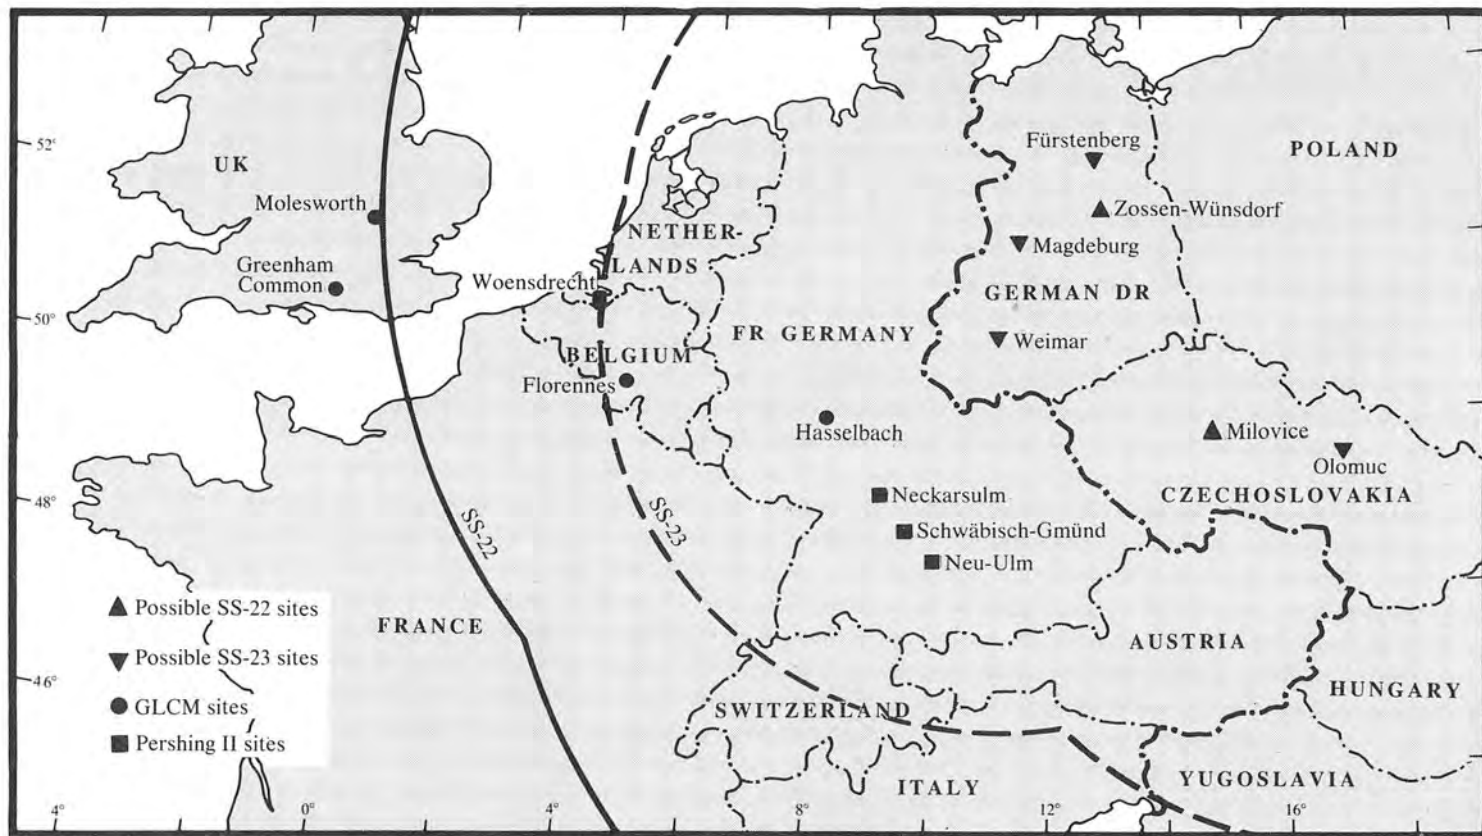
52°
50°
48°
46°
4°
0°
4°
8°
12°
16°

UK
Molesworth
Greenham Common
Woensdrecht
NETHERLANDS
BELGIUM
Florennes
FR GERMANY
Hasselbach
Fürstenberg
Zossen-Wünsdorf
Magdeburg
GERMAN DR
Weimar
POLAND
Milovice
Olomuc
CZECHOSLOVAKIA
Neckarsulm
Schwäbisch-Gmünd
Neu-Ulm
SS-22
SS-23
FRANCE
AUSTRIA
HUNGARY
SWITZERLAND
ITALY
YUGOSLAVIA

Possible SS-22 sites
Possible SS-23 sites
GLCM sites
Pershing II sites